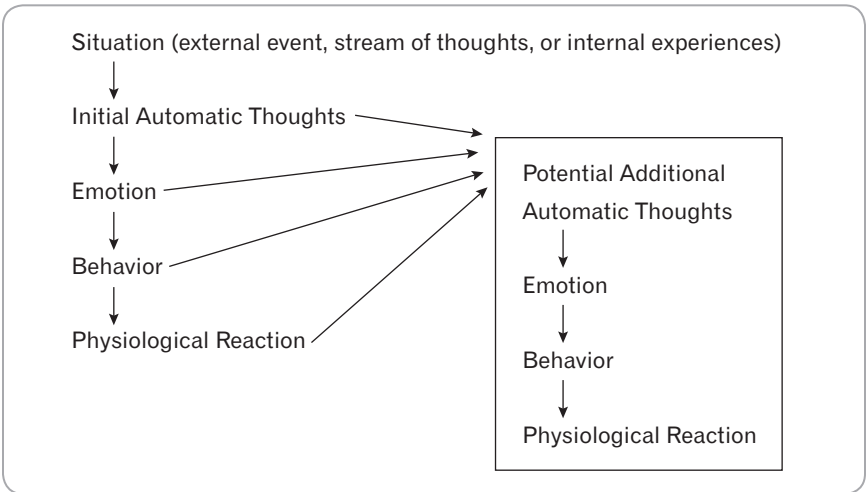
Situation (external event, stream of thoughts, or internal experiences)

Initial Automatic Thoughts

Emotion

Behavior

Physiological Reaction

Potential Additional Automatic Thoughts

Emotion

Behavior

Physiological Reaction